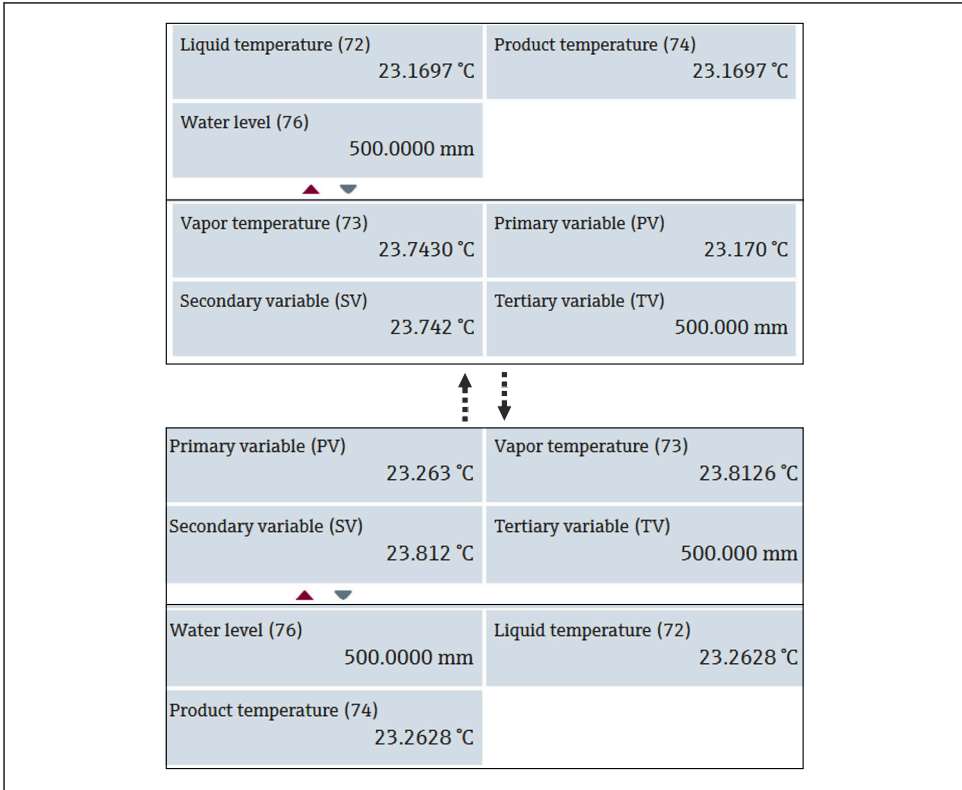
Liquid temperature (72)
23.1697 °C

Product temperature (74)
23.1697 °C

Water level (76)
500.0000 mm

Vapor temperature (73)
23.7430 °C

Primary variable (PV)
23.170 °C

Secondary variable (SV)
23.742 °C

Tertiary variable (TV)
500.000 mm

Primary variable (PV)
23.263 °C

Vapor temperature (73)
23.8126 °C

Secondary variable (SV)
23.812 °C

Tertiary variable (TV)
500.000 mm

Water level (76)
500.0000 mm

Liquid temperature (72)
23.2628 °C

Product temperature (74)
23.2628 °C